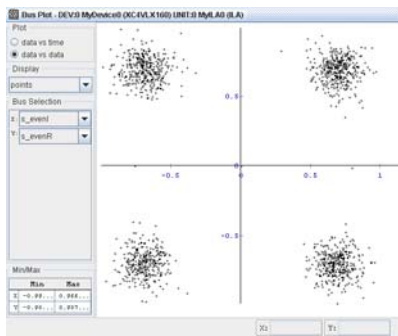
Bus Plot - DEV:0 MyDevice0 (XC4VLX160) UNIT:0 MyILA0 (ILA)

Plot

data vs time

data vs data

Display

points

Bus Selection

X: s_eventI

Y: s_eventR

Min/Max

| | Min | Max |
|---|---|---|
| X | -0.99... | 0.966... |
| Y | -0.98... | 0.897... |

0.5

-0.5

0

0.5

1

-0.5

X:

Y: